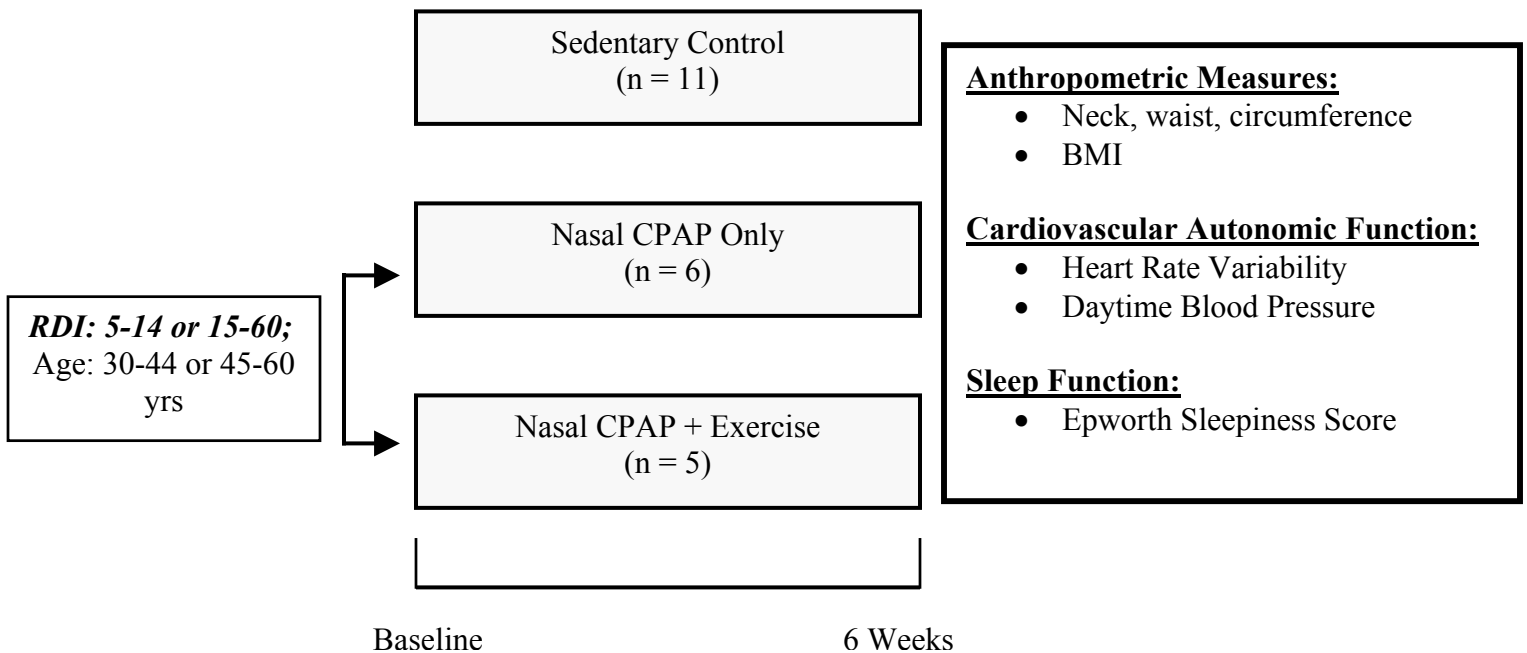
Sedentary Control
(n = 11)

RDI: 5-14 or 15-60;
Age: 30-44 or 45-60 yrs

Nasal CPAP Only
(n = 6)

Nasal CPAP + Exercise
(n = 5)

Baseline

6 Weeks

Anthropometric Measures:
- Neck, waist, circumference
- BMI

Cardiovascular Autonomic Function:
- Heart Rate Variability
- Daytime Blood Pressure

Sleep Function:
- Epworth Sleepiness Score